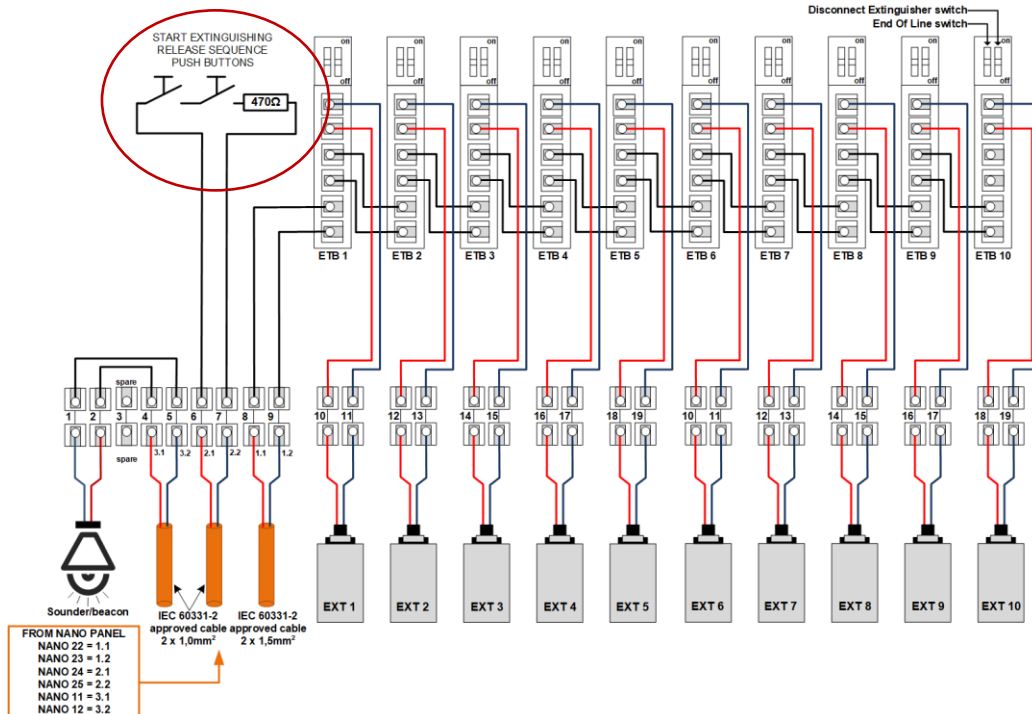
Disconnect Extinguisher switch
End Of Line switch

START EXTINGUISHING
RELEASE SEQUENCE
PUSH BUTTONS

470Ω

on off on off on off on off on off on off on off on off on off on off

ETB 1 ETB 2 ETB 3 ETB 4 ETB 5 ETB 6 ETB 7 ETB 8 ETB 9 ETB 10

spare

1 2 3 4 5 6 7 8 9 10 11 12 13 14 15 16 17 18 19 10 11 12 13 14 15 16 17 18 19

spare 3.1 3.2 2.1 2.2 1.1 1.2

EXT 1 EXT 2 EXT 3 EXT 4 EXT 5 EXT 6 EXT 7 EXT 8 EXT 9 EXT 10

Sounder/beacon

IEC 60331-2
approved cable
2 x 1,0mm²

IEC 60331-2
approved cable
2 x 1,5mm²

FROM NANO PANEL
NANO 22 = 1.1
NANO 23 = 1.2
NANO 24 = 2.1
NANO 25 = 2.2
NANO 11 = 3.1
NANO 12 = 3.2